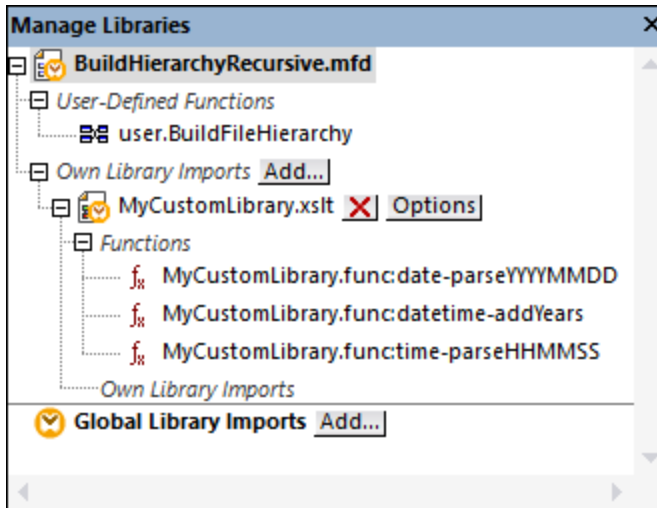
Manage Libraries

BuildHierarchyRecursive.mfd

User-Defined Functions

user.BuildFileHierarchy

Own Library Imports Add...

MyCustomLibrary.xslt Options

Functions

MyCustomLibrary.func:date-parseYYYYMMDD

MyCustomLibrary.func:datetime-addYears

MyCustomLibrary.func:time-parseHHMMSS

Own Library Imports

Global Library Imports Add...